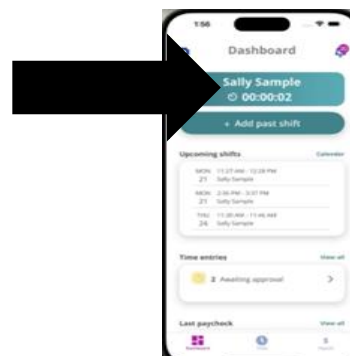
1:56

Dashboard

Sally Sample
00:00:02

+ Add past shift

Upcoming shifts
Calendar

MON 21 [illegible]
Sally Sample

MON 21 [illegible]
Sally Sample

THU 24 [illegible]
Sally Sample

Time entries
View all

2 Awaiting approval

Last paycheck
View all